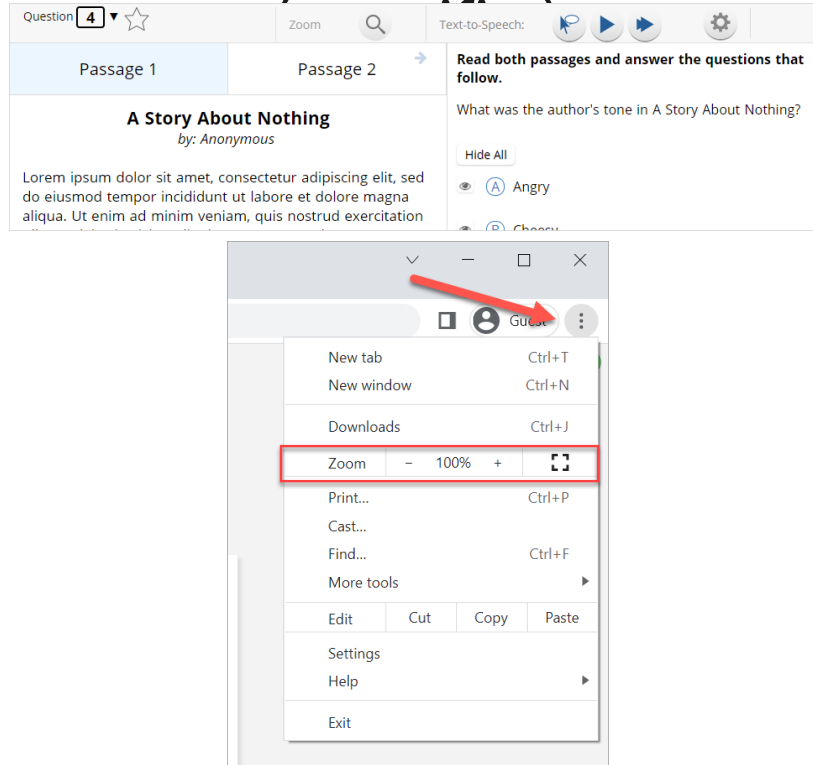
Question 4

Zoom

Text-to-Speech:

Passage 1

Passage 2

A Story About Nothing

by: Anonymous

Lorem ipsum dolor sit amet, consectetur adipiscing elit, sed do eiusmod tempor incididunt ut labore et dolore magna aliqua. Ut enim ad minim veniam, quis nostrud exercitation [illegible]

Read both passages and answer the questions that follow.

What was the author's tone in A Story About Nothing?

Hide All

A Angry

B Cheesy

Guest

New tab Ctrl+T

New window Ctrl+N

Downloads Ctrl+J

Zoom − 100% +

Print... Ctrl+P

Cast...

Find... Ctrl+F

More tools

Edit Cut Copy Paste

Settings

Help

Exit